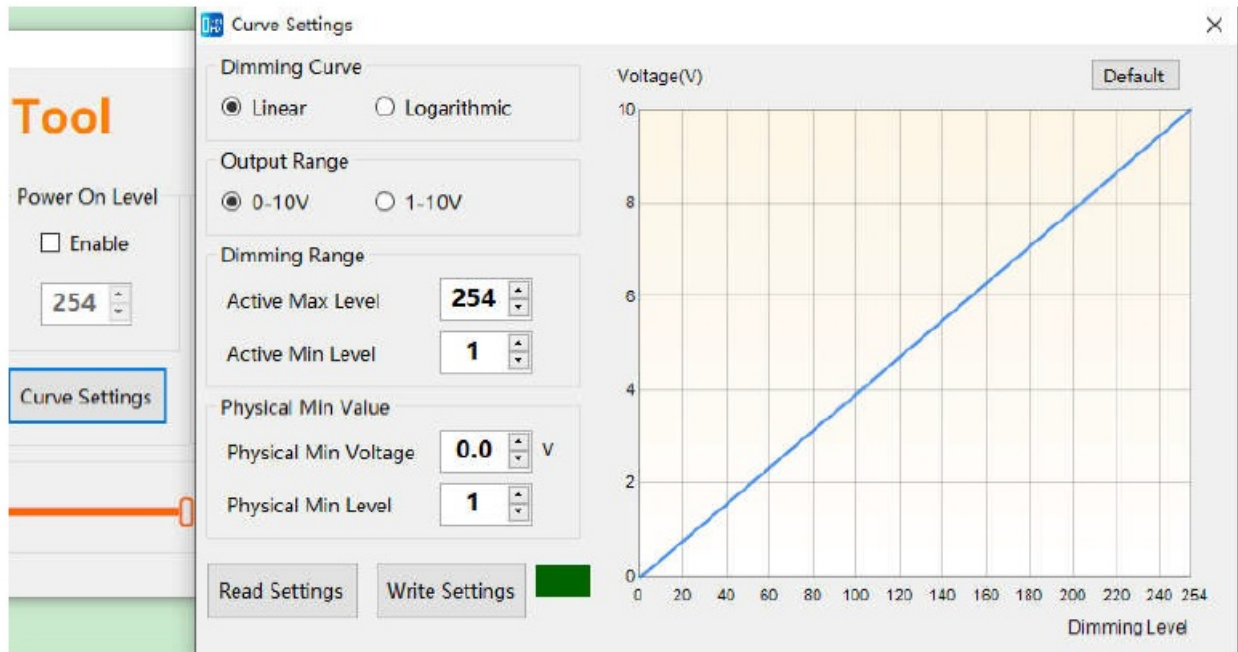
Tool

Power On Level

Enable

254

Curve Settings

Curve Settings

×

Dimming Curve

Linear Logarithmic

Output Range

0-10V 1-10V

Dimming Range

Active Max Level 254

Active Min Level 1

Physical Min Value

Physical Min Voltage 0.0 V

Physical Min Level 1

Read Settings Write Settings

Voltage(V)

Default

10

8

6

4

2

0

0 20 40 60 80 100 120 140 160 180 200 220 240 254

Dimming Level